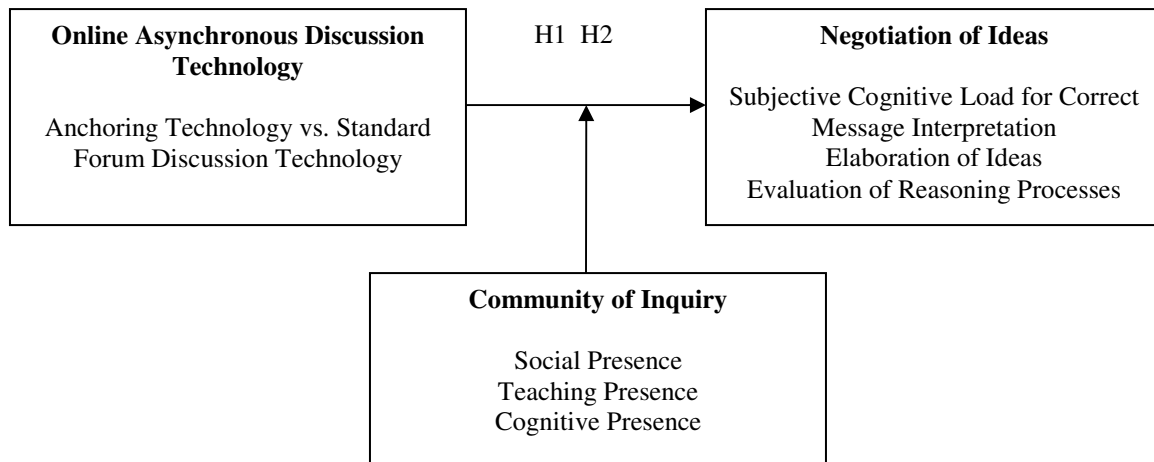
**Online Asynchronous Discussion Technology**

Anchoring Technology vs. Standard Forum Discussion Technology

H1 H2

**Negotiation of Ideas**

Subjective Cognitive Load for Correct Message Interpretation
Elaboration of Ideas
Evaluation of Reasoning Processes

**Community of Inquiry**

Social Presence
Teaching Presence
Cognitive Presence